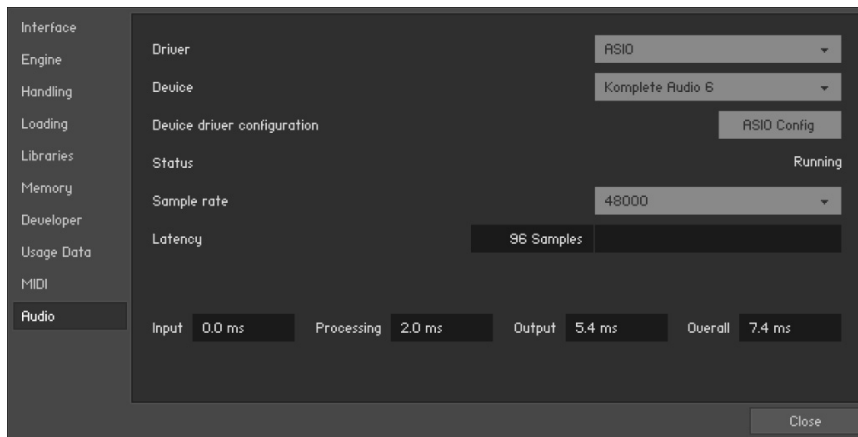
Interface
Engine
Handling
Loading
Libraries
Memory
Developer
Usage Data
MIDI
Audio

Driver ASIO
Device Komplete Audio 6
Device driver configuration ASIO Config
Status Running
Sample rate 48000
Latency 96 Samples

Input 0.0 ms Processing 2.0 ms Output 5.4 ms Overall 7.4 ms

Close